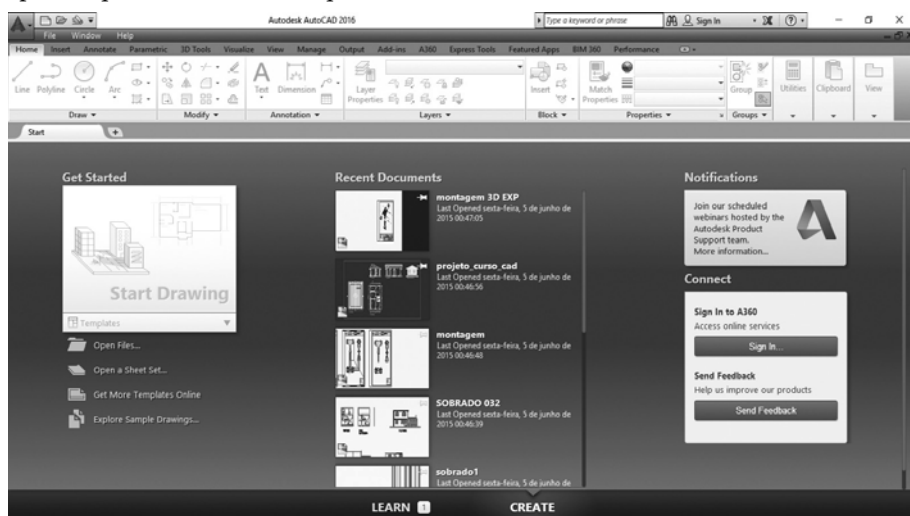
Autodesk AutoCAD 2016

Type a keyword or phrase

Sign In

File Window Help

Home Insert Annotate Parametric 3D Tools Visualize View Manage Output Add-ins A360 Express Tools Featured Apps BIM 360 Performance

Line Polyline Circle Arc

Draw

Modify

Text Dimension

Annotation

Layer Properties

Layers

Insert

Block

Match Properties

Properties

Group

Groups

Utilities Clipboard View

Start

Get Started

Start Drawing

Templates

Open Files...

Open a Sheet Set...

Get More Templates Online

Explore Sample Drawings...

Recent Documents

montagem 3D EXP
Last Opened sexta-feira, 5 de junho de 2015 00:47:05

projeto_curso_cad
Last Opened sexta-feira, 5 de junho de 2015 00:46:56

montagem
Last Opened sexta-feira, 5 de junho de 2015 00:46:48

SOBRADO 032
Last Opened sexta-feira, 5 de junho de 2015 00:46:39

sobrado1
Last Opened sexta-feira, 5 de junho de

Notifications

Join our scheduled webinars hosted by the Autodesk Product Support team. More information...

Connect

Sign In to A360
Access online services

Sign In...

Send Feedback
Help us improve our products

Send Feedback

LEARN 1

CREATE